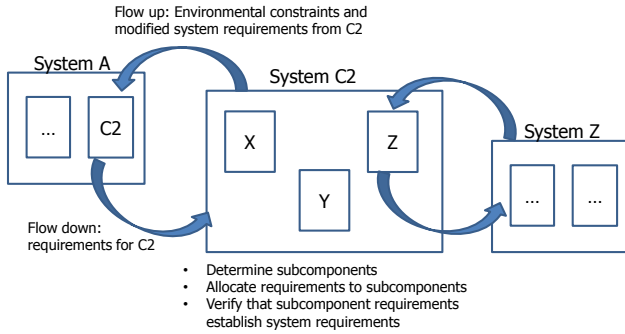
Flow up: Environmental constraints and modified system requirements from C2

System A

...

C2

System C2

X

Z

Y

System Z

...

...

Flow down: requirements for C2

- Determine subcomponents
- Allocate requirements to subcomponents
- Verify that subcomponent requirements establish system requirements